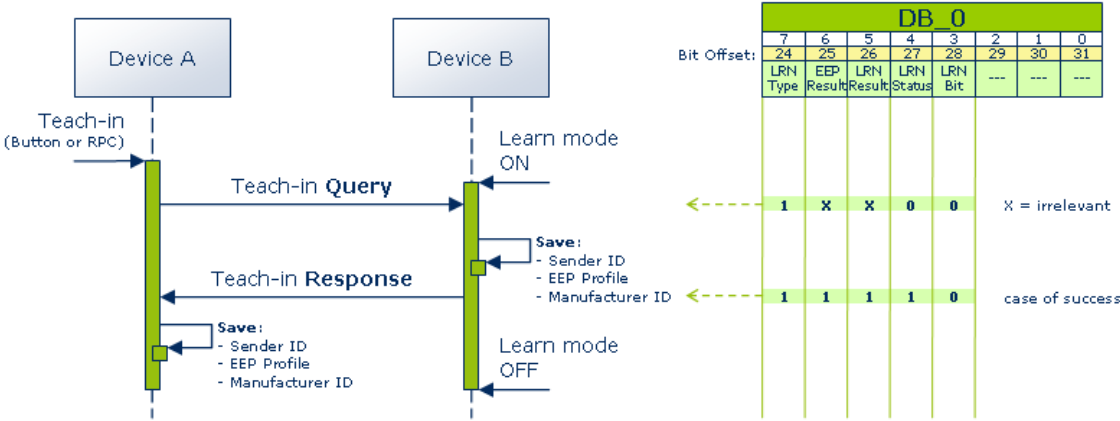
Device A

Device B

Teach-in
(Button or RPC)

Learn mode ON

Teach-in **Query**

**Save:**
- Sender ID
- EEP Profile
- Manufacturer ID

Teach-in **Response**

**Save:**
- Sender ID
- EEP Profile
- Manufacturer ID

Learn mode OFF

| DB_0 | | | | | | | | |
|---|---|---|---|---|---|---|---|---|
| | 7 | 6 | 5 | 4 | 3 | 2 | 1 | 0 |
| Bit Offset: | 24 | 25 | 26 | 27 | 28 | 29 | 30 | 31 |
| | LRN Type | EEP Result | LRN Result | LRN Status | LRN Bit | --- | --- | --- |
| | 1 | X | X | 0 | 0 | | | |
| | 1 | 1 | 1 | 1 | 0 | | | |

X = irrelevant

case of success